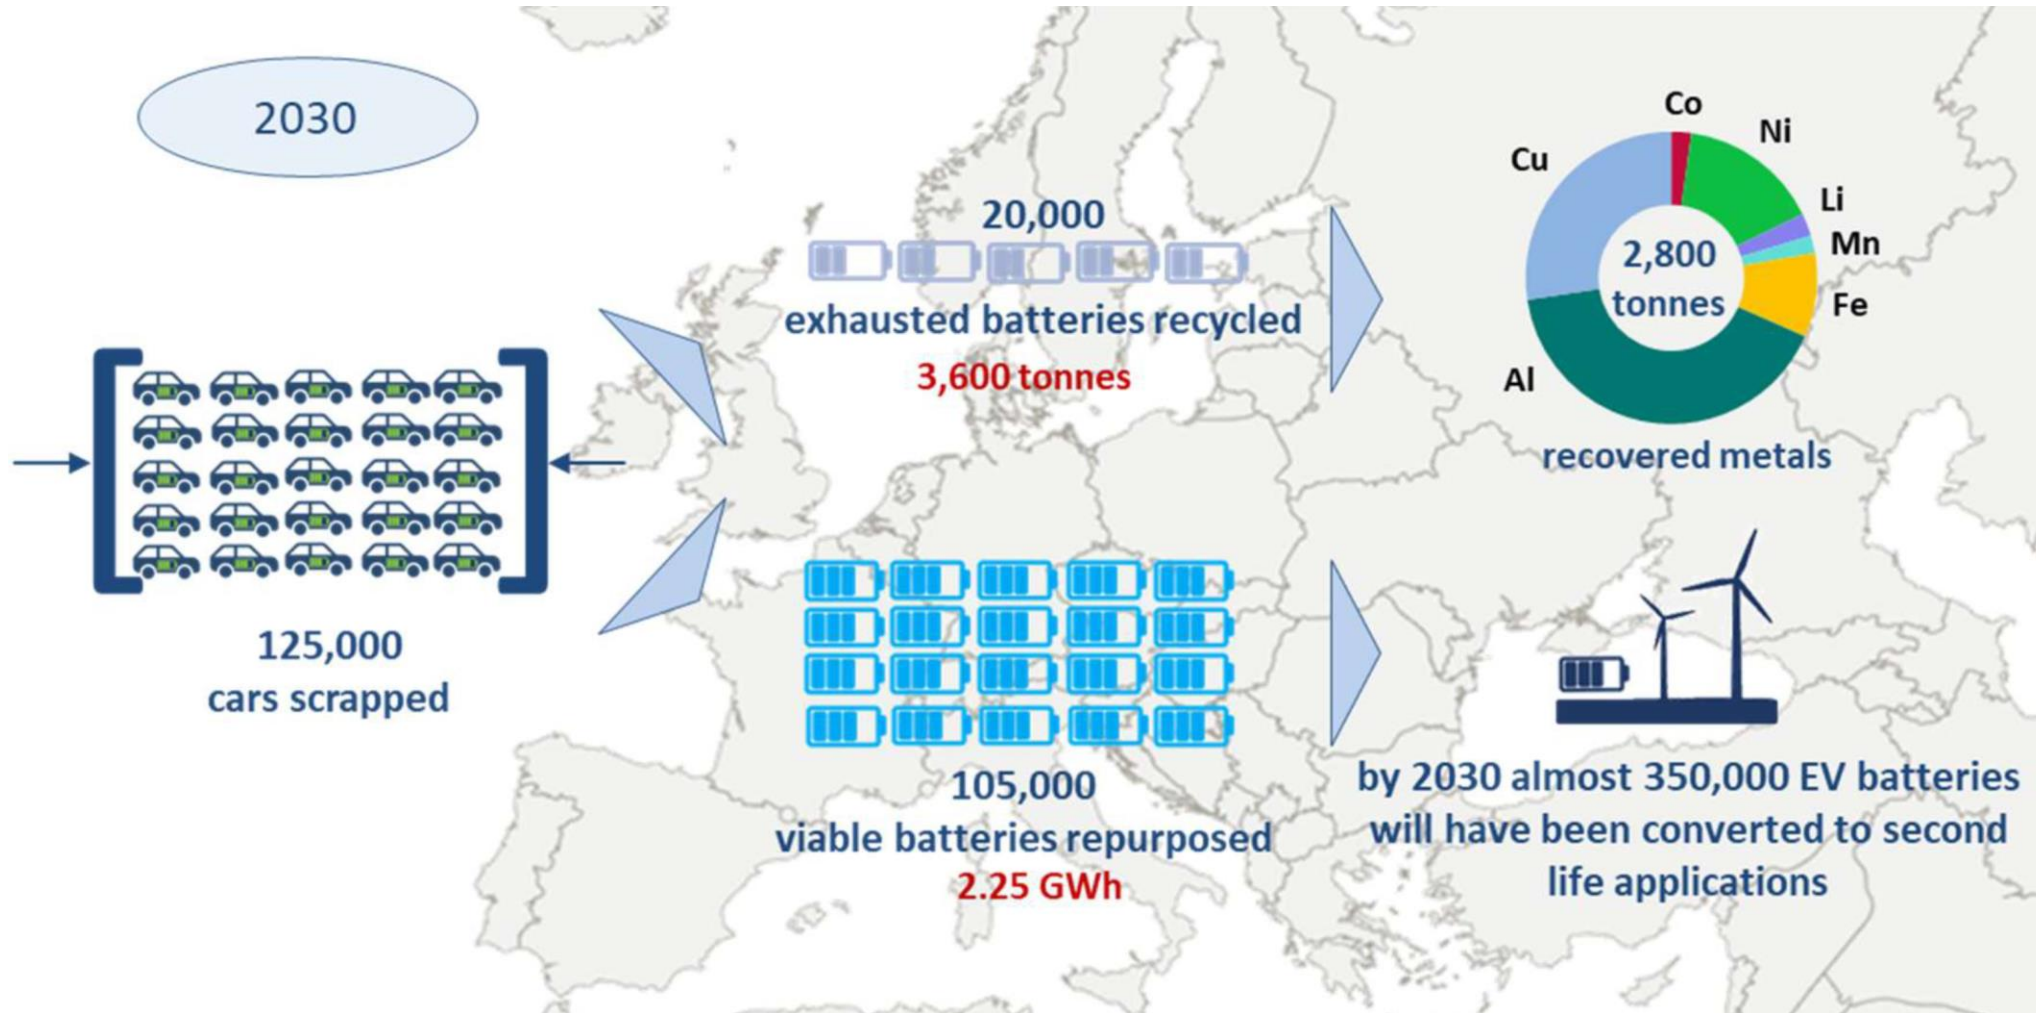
2030

125,000
cars scrapped

20,000
exhausted batteries recycled
3,600 tonnes

Co
Ni
Cu
Li
Mn
2,800
tonnes
Fe
Al
recovered metals

105,000
viable batteries repurposed
2.25 GWh

by 2030 almost 350,000 EV batteries will have been converted to second life applications